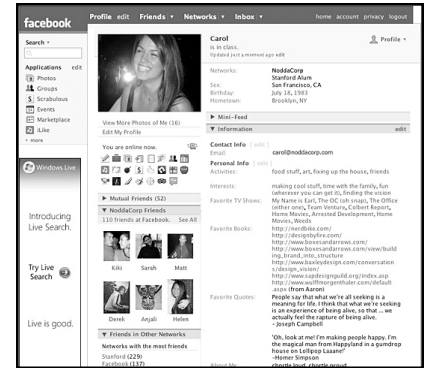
facebook Profile edit Friends ▾ Networks ▾ Inbox ▾ home account privacy logout

Search ▾

Applications edit
Photos
Groups
Scrabulous
Events
Marketplace
iLike
▾ more

Windows Live

Introducing Live Search.

Try Live Search

Live is good.

View More Photos of Me (16)
Edit My Profile

You are online now.

▾ Mutual Friends (52)

▾ NoddaCorp Friends
110 friends at Facebook. See All

Kiki Sarah Matt
Derek Anjali Helen

▾ Friends in Other Networks
Networks with the most friends
Stanford (229)
Facebook (137)

Carol
is in class.
Updated just a moment ago edit

Profile ▾

Networks: NoddaCorp Stanford Alum
Sex: Female
Current City: San Francisco, CA
Birthday: July 16, 1983
Hometown: Brooklyn, NY

▾ Mini-Feed

▾ Information edit

Contact Info [edit]
Email: carol@noddacorp.com

Personal Info [edit]
Activities: food stuff, art, fixing up the house, friends

Interests: making cool stuff, time with the family, fun (wherever you can get it), finding the vision

Favorite TV Shows: My Name is Earl, The OC (oh snap), The Office (either one), Team Ventura, Colbert Report, Home Movies, Arrested Development, Home Movies, Weeds

Favorite Books: http://nerdbike.com/ http://designbyfire.com/ http://www.boxesandarrows.com/ http://www.boxesandarrows.com/view/building_brand_into_structure http://www.baxleydesign.com/conversations/design_vision/ http://www.sapdesignguild.org/index.asp http://www.wulffmorgenthaler.com/default.aspx (from Aaron)

Favorite Quotes: People say that what we're all seeking is a meaning for life. I think that what we're seeking is an experience of being alive, so that ... we actually feel the rapture of being alive. ~Joseph Campbell

'Oh, look at me! I'm making people happy. I'm the magical man from Happyland in a gumdrop house on Lollipop Laaane!' ~Homer Simpson

About Me: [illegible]